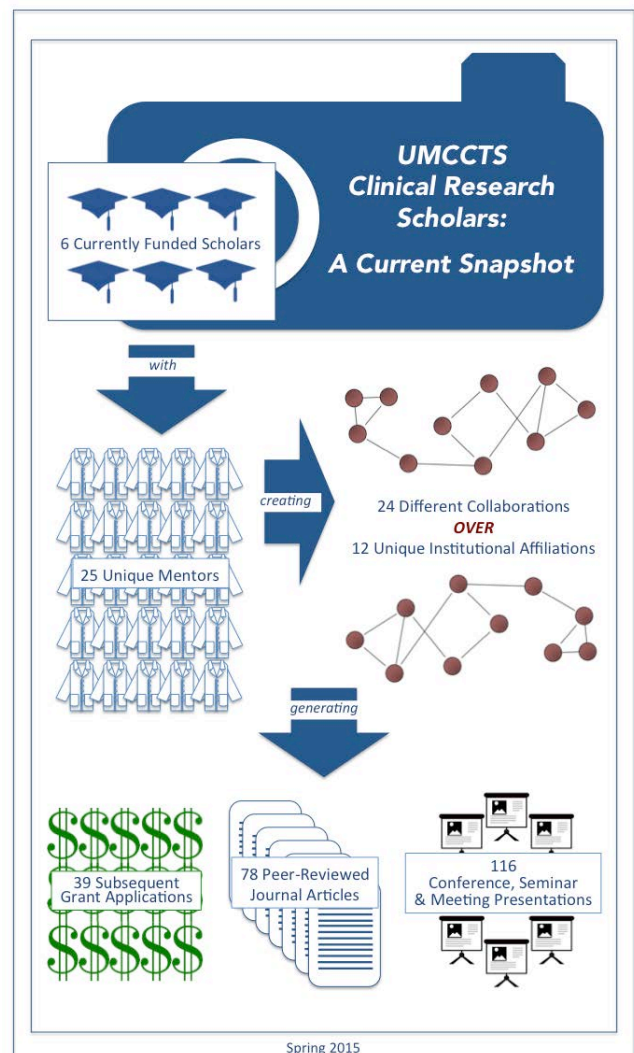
UMCCTS Clinical Research Scholars:

A Current Snapshot

6 Currently Funded Scholars

with

25 Unique Mentors

creating

24 Different Collaborations
OVER
12 Unique Institutional Affiliations

generating

39 Subsequent Grant Applications

78 Peer-Reviewed Journal Articles

116
Conference, Seminar & Meeting Presentations

Spring 2015